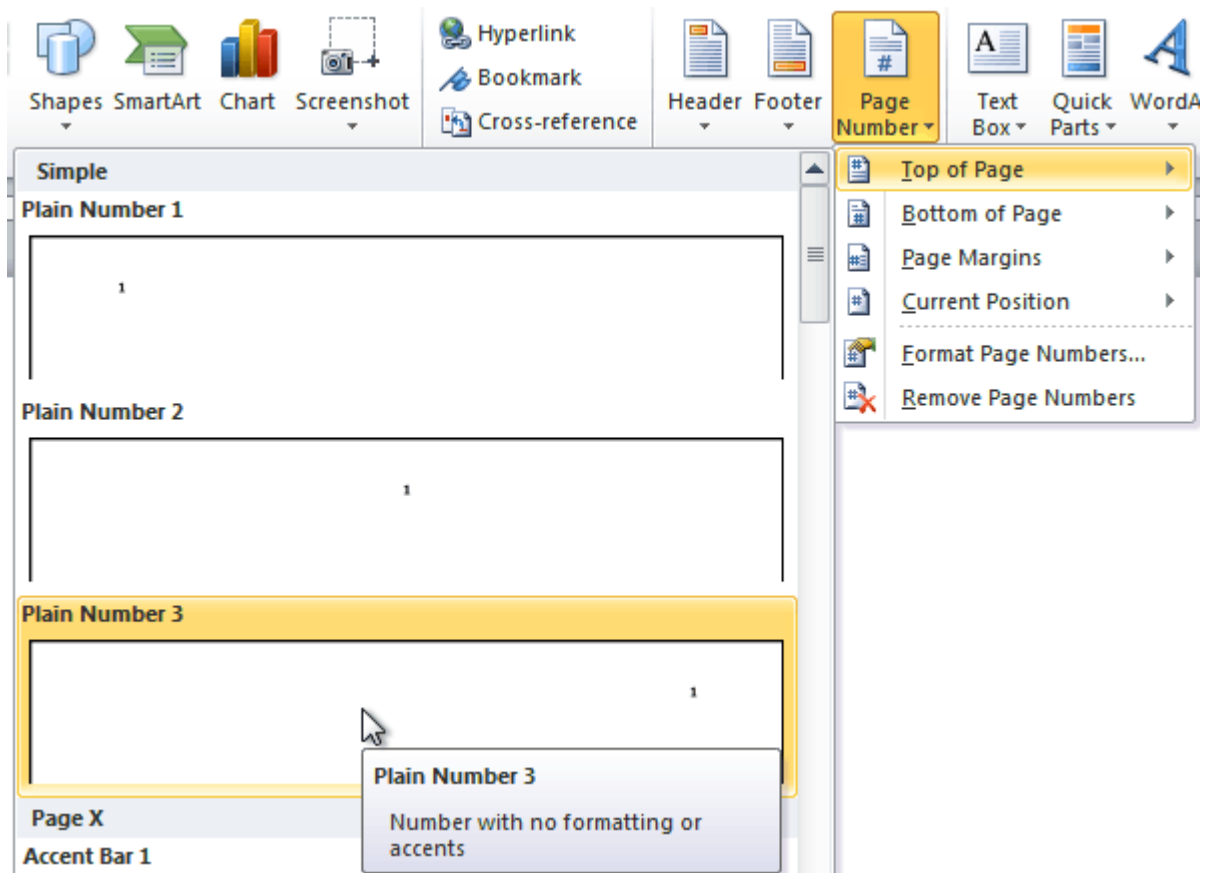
Shapes SmartArt Chart Screenshot

Hyperlink
Bookmark
Cross-reference

Header Footer Page Number

Text Box Quick Parts WordA

Simple

Plain Number 1

1

Plain Number 2

1

Plain Number 3

1

Page X

Accent Bar 1

Plain Number 3

Number with no formatting or accents

Top of Page
Bottom of Page
Page Margins
Current Position
Format Page Numbers...
Remove Page Numbers